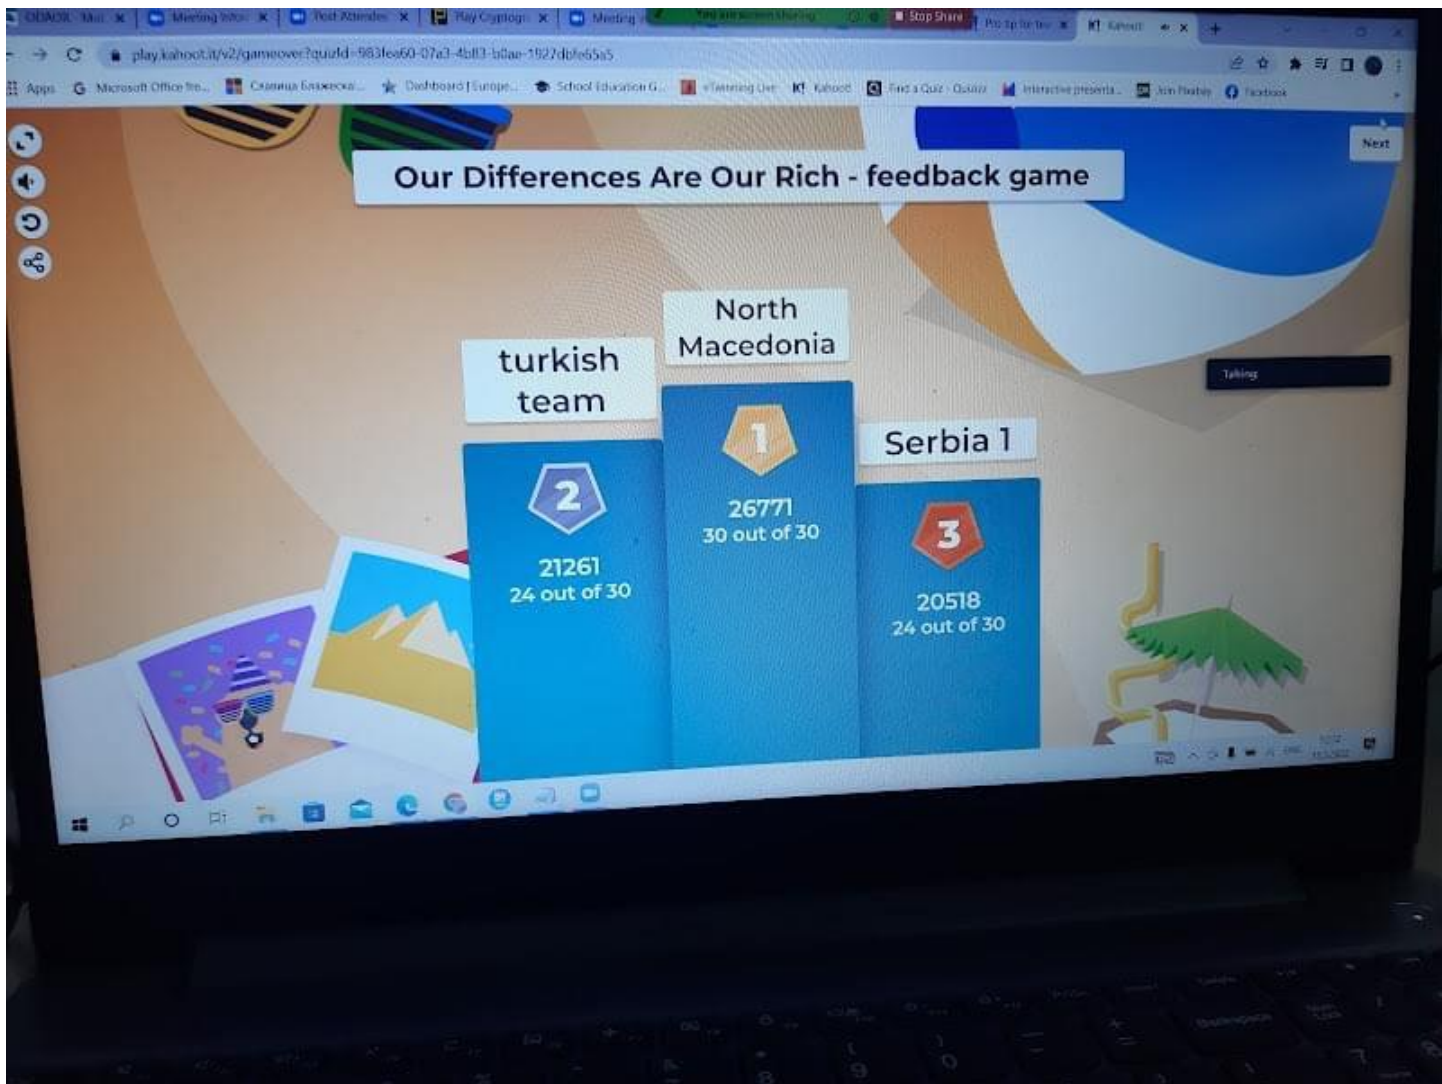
ODAOX - Mail | Meeting Infor | Post Attendee | Play Cryptogr | Meeting | You are screen sharing | Stop Share | Pro tip for tea | Kahoot!

play.kahoot.it/v2/gameover?quizId=983fea60-07a3-4b83-b0ae-1927dbfe65a5

Apps | Microsoft Office Ho... | Страница Благоєска... | Dashboard | Europe... | School Education G... | eTwinning Live | Kahoot | Find a Quiz - Quizizz | Interactive presenta... | Join Flowboy | Facebook

Next

Our Differences Are Our Rich - feedback game

Talking

turkish team

2

21261
24 out of 30

North Macedonia

1

26771
30 out of 30

Serbia 1

3

20518
24 out of 30